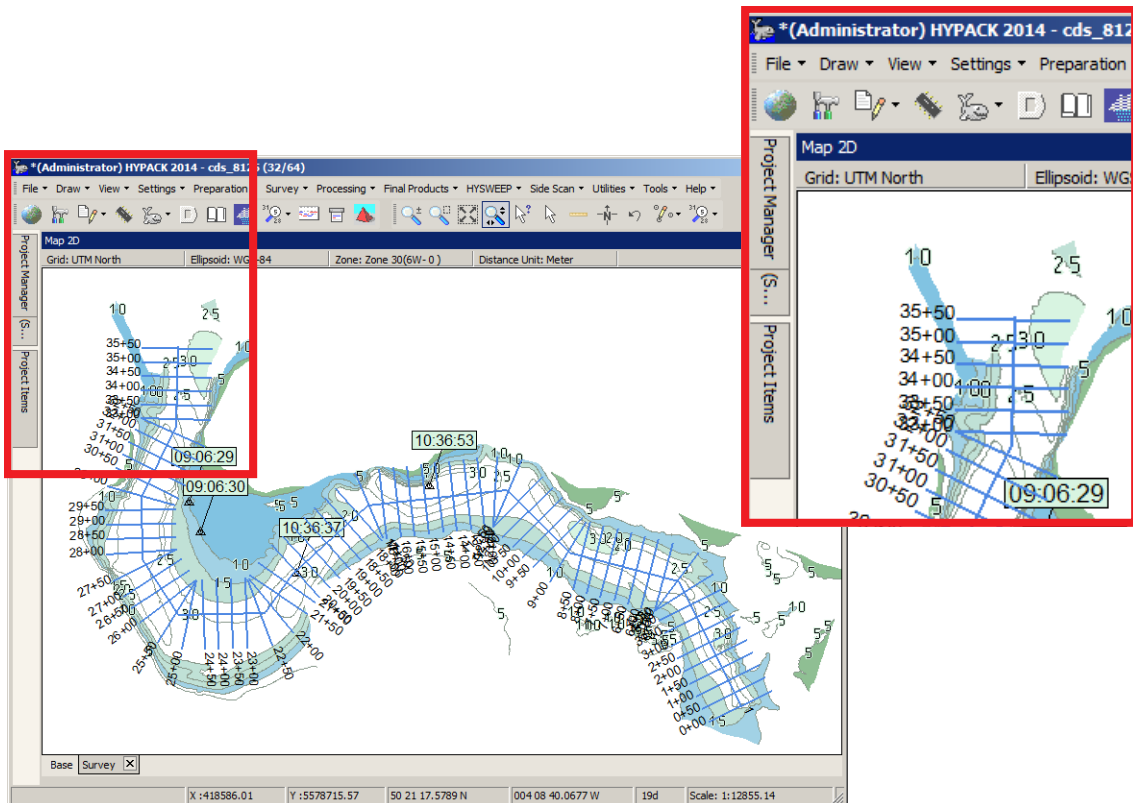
*(Administrator) HYPACK 2014 - cds_8125 (32/64)

File ▾ Draw ▾ View ▾ Settings ▾ Preparation ▾ Survey ▾ Processing ▾ Final Products ▾ HYSWEEP ▾ Side Scan ▾ Utilities ▾ Tools ▾ Help ▾

Project Manager (S... Project Items

Map 2D

Grid: UTM North | Ellipsoid: WGS-84 | Zone: Zone 30(6W- 0 ) | Distance Unit: Meter

1.0 2.5 1.0 35+50 35+00 34+50 34+00 33+50 32+00 31+50 31+00 30+50 2.5 3.0 1.00 5 09:06:29 09:06:30 10:36:53 10:36:37 29+50 29+00 28+50 28+00 27+50 27+00 26+50 26+00 25+50 25+00 24+50 24+00 23+50 23+00 22+50 22+00 21+50 21+00 20+50 20+00 19+50 19+00 18+50 18+00 17+50 17+00 16+50 16+00 15+50 15+00 14+50 14+00 10+50 10+00 9+50 9+00 8+50 8+00 3+00 2+50 2+00 1+50 1+00 0+50 0+00 1.0 1.5 3.0 5 5.0 3.0 2.0 1.0

Base | Survey

X :418586.01 | Y :5578715.57 | 50 21 17.5789 N | 004 08 40.0677 W | 19d | Scale: 1:12855.14

*(Administrator) HYPACK 2014 - cds_812

File ▾ Draw ▾ View ▾ Settings ▾ Preparation

Project Manager (S... Project Items

Map 2D

Grid: UTM North | Ellipsoid: WG

1.0 2.5 1.0 35+50 35+00 34+50 34+00 2.5 3.0 1.00 5 31+50 31+00 30+50 09:06:29